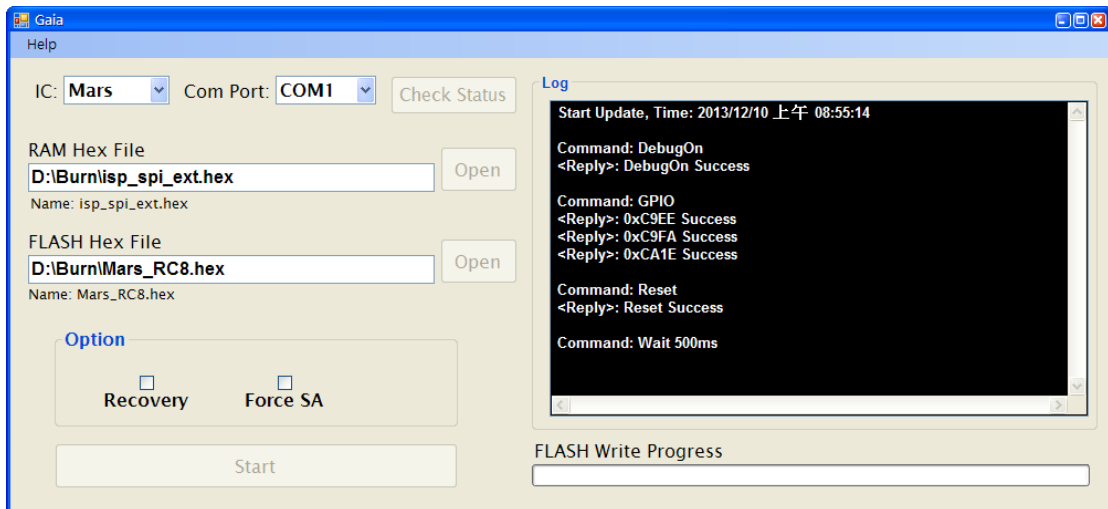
Gaia

Help

IC: Mars

Com Port: COM1

Check Status

RAM Hex File

D:\Burn\isp_spi_ext.hex

Open

Name: isp_spi_ext.hex

FLASH Hex File

D:\Burn\Mars_RC8.hex

Open

Name: Mars_RC8.hex

Option

Recovery

Force SA

Start

Log

Start Update, Time: 2013/12/10 上午 08:55:14

Command: DebugOn
<Reply>: DebugOn Success

Command: GPIO
<Reply>: 0xC9EE Success
<Reply>: 0xC9FA Success
<Reply>: 0xCA1E Success

Command: Reset
<Reply>: Reset Success

Command: Wait 500ms

FLASH Write Progress